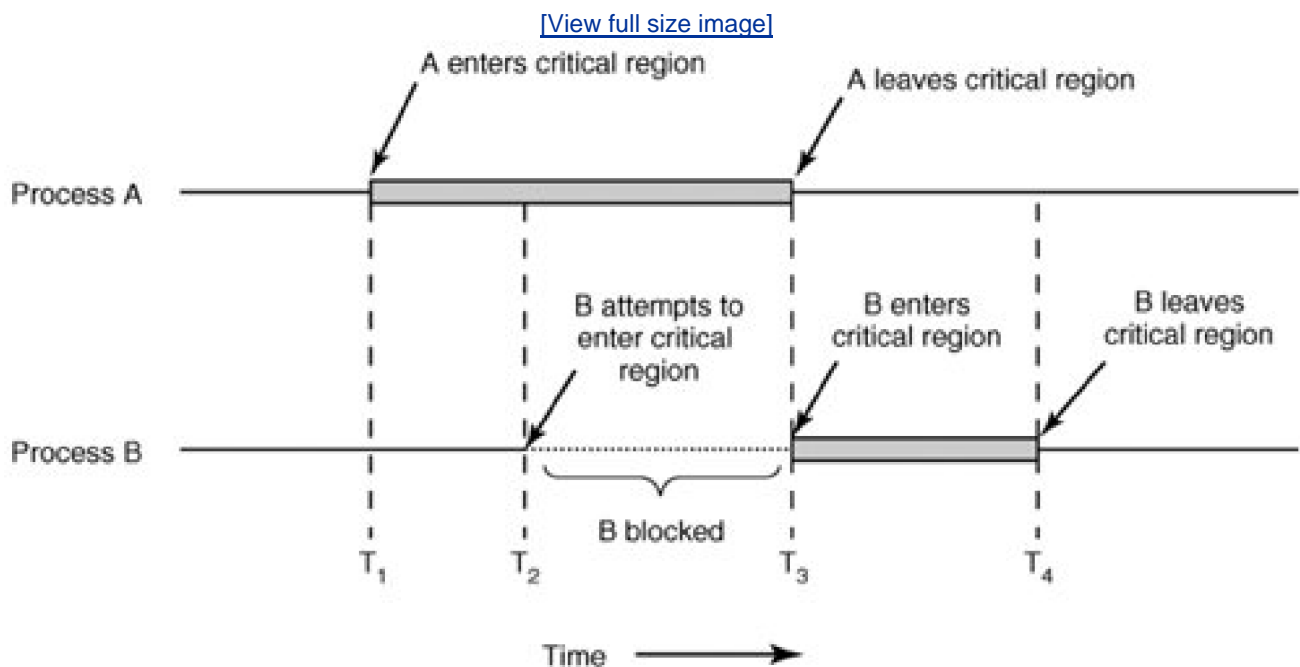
[View full size image]

A enters critical region

A leaves critical region

Process A

B attempts to enter critical region

B enters critical region

B leaves critical region

Process B

B blocked

$T_1$

$T_2$

$T_3$

$T_4$

Time